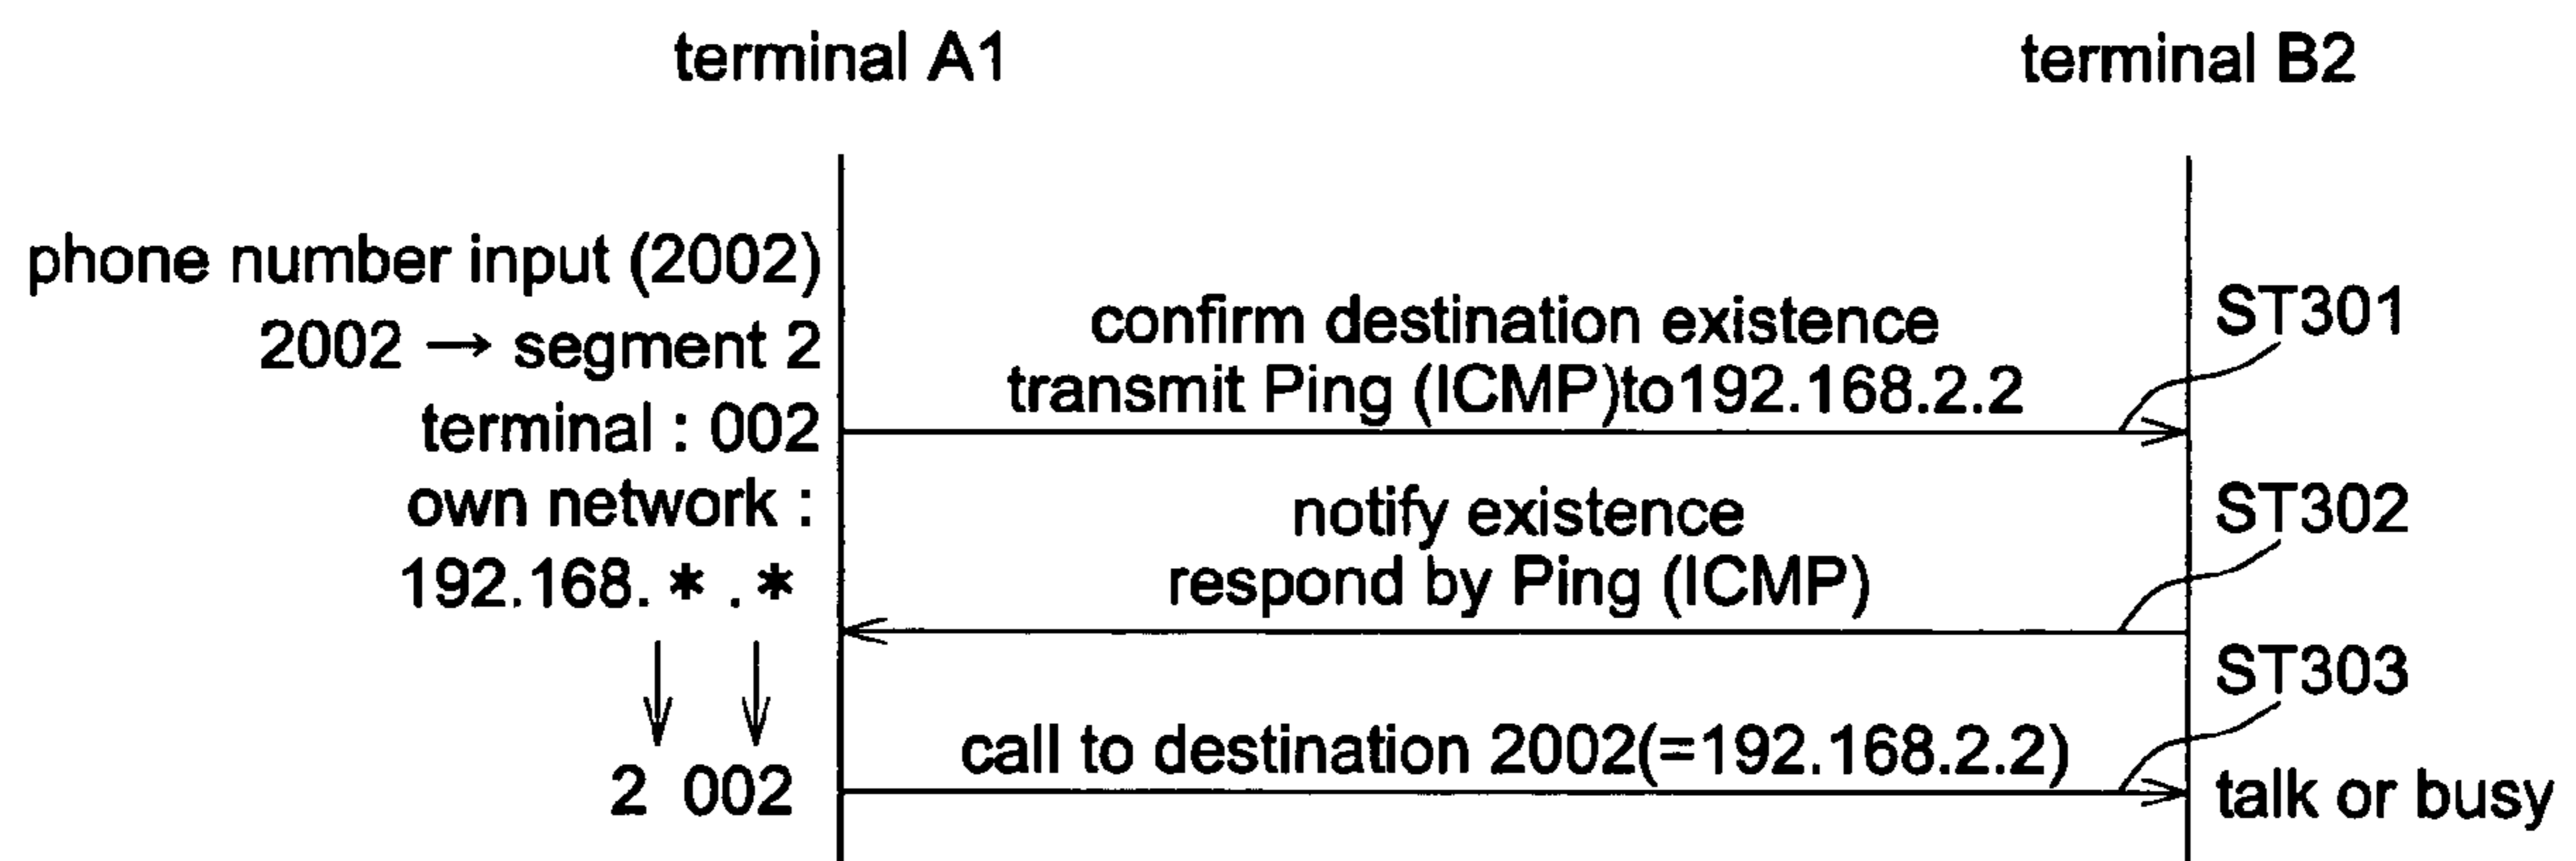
terminal A1

terminal B2

phone number input (2002)
2002 → segment 2
terminal : 002
own network :
192.168. * . *
↓ ↓
2 002

confirm destination existence
transmit Ping (ICMP)to192.168.2.2

ST301

notify existence
respond by Ping (ICMP)

ST302

ST303

call to destination 2002(=192.168.2.2)

talk or busy